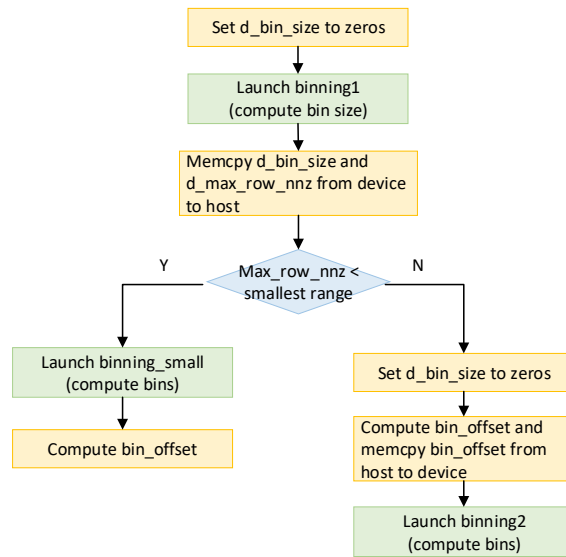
Set d_bin_size to zeros

Launch binning1
(compute bin size)

Memcpy d_bin_size and d_max_row_nnz from device to host

Max_row_nnz < smallest range

Y

N

Launch binning_small
(compute bins)

Compute bin_offset

Set d_bin_size to zeros

Compute bin_offset and memcpy bin_offset from host to device

Launch binning2
(compute bins)